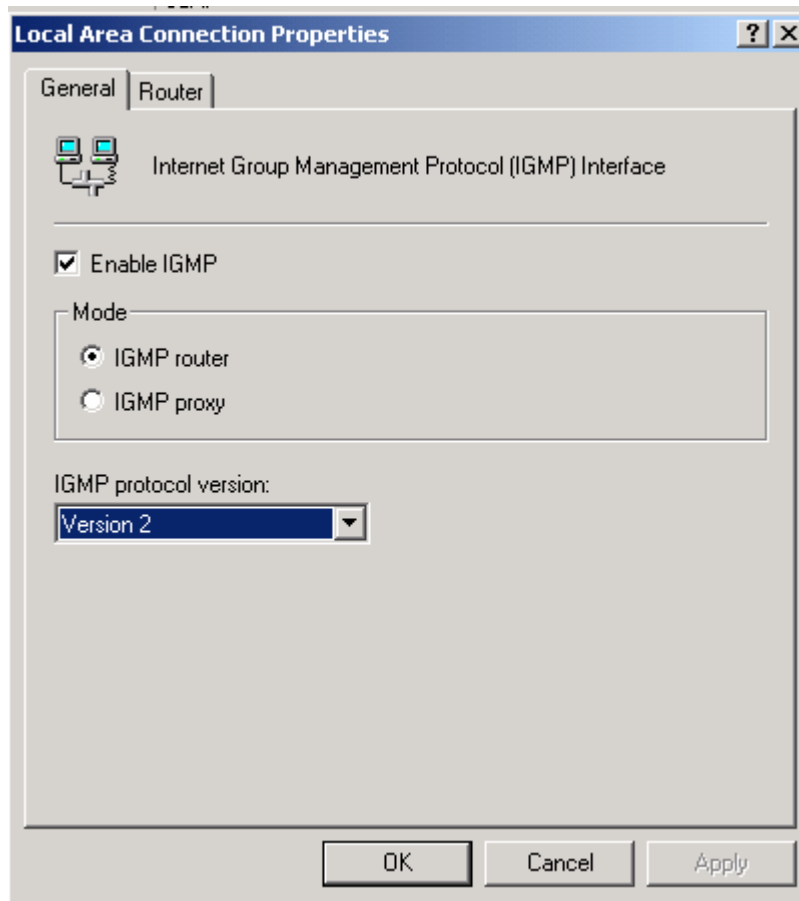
Local Area Connection Properties

?

General | Router

Internet Group Management Protocol (IGMP) Interface

Enable IGMP

Mode

IGMP router

IGMP proxy

IGMP protocol version:

Version 2

OK

Cancel

Apply